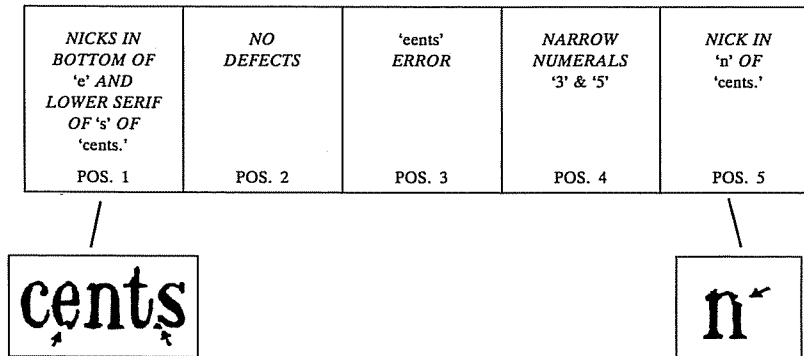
| NICKS IN BOTTOM OF 'e' AND LOWER SERIF OF 's' OF 'cents.' | NO DEFECTS | 'eents' ERROR | NARROW NUMERALS '3' & '5' | NICK IN 'n' OF 'cents.' |
|---|---|---|---|---|
| POS. 1 | POS. 2 | POS. 3 | POS. 4 | POS. 5 |

cents

n